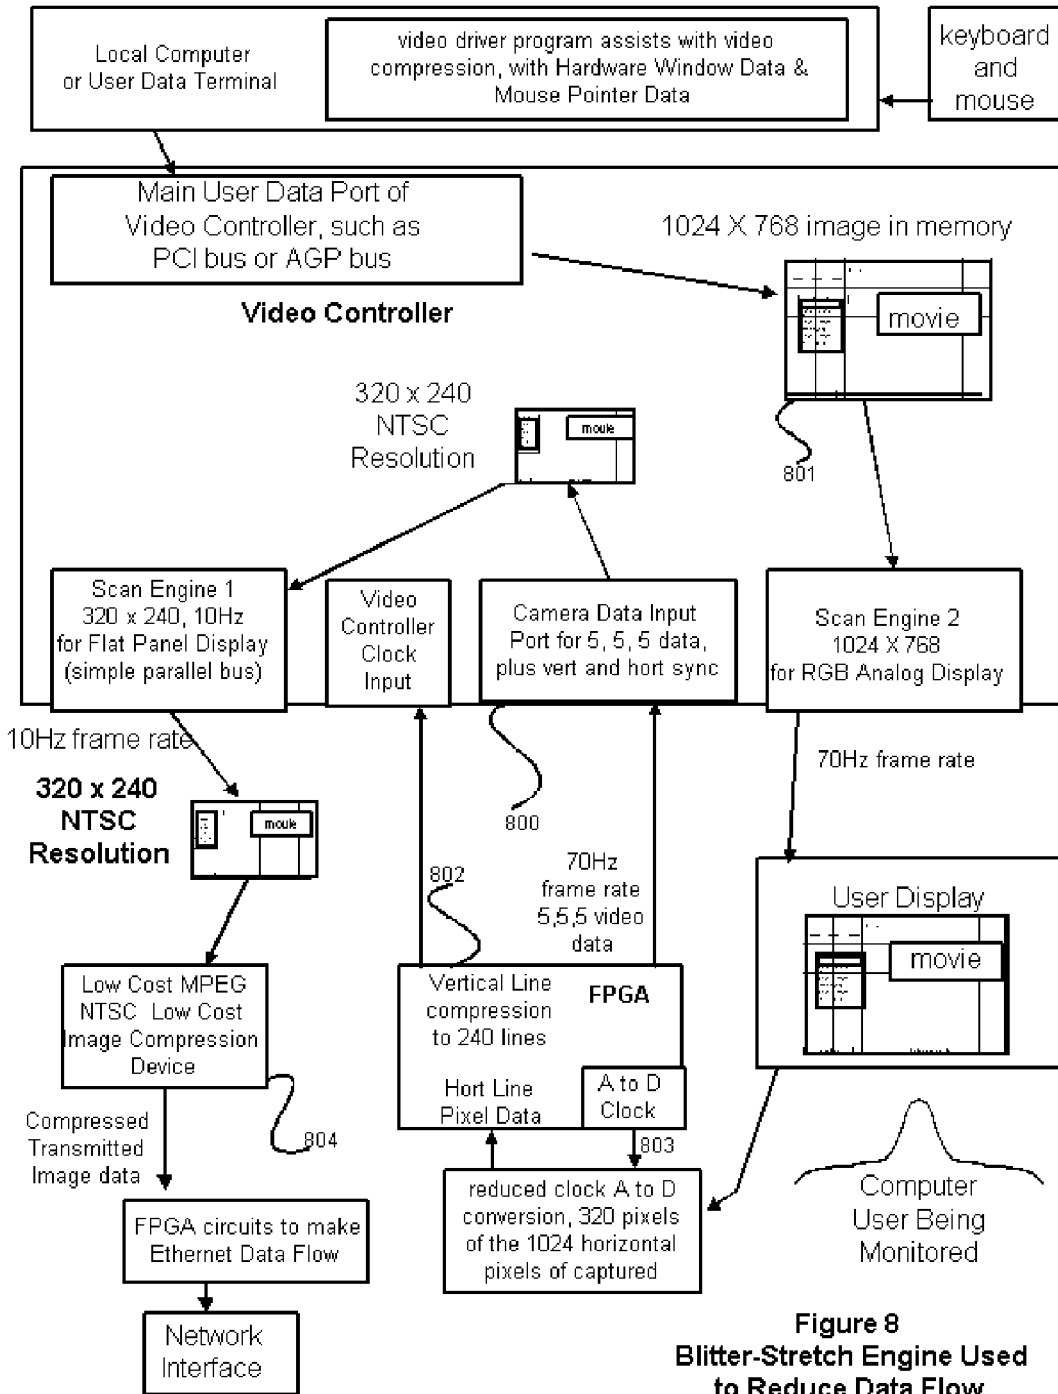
Local Computer or User Data Terminal

video driver program assists with video compression, with Hardware Window Data & Mouse Pointer Data

keyboard and mouse

Main User Data Port of Video Controller, such as PCI bus or AGP bus

1024 X 768 image in memory

movie

Video Controller

320 x 240 NTSC Resolution

movie

801

Scan Engine 1 320 x 240, 10Hz for Flat Panel Display (simple parallel bus)

Video Controller Clock Input

Camera Data Input Port for 5, 5, 5 data, plus vert and hort sync

Scan Engine 2 1024 X 768 for RGB Analog Display

10Hz frame rate

70Hz frame rate

320 x 240 NTSC Resolution

movie

800

802

70Hz frame rate 5,5,5 video data

User Display

movie

Low Cost MPEG NTSC Low Cost Image Compression Device

Vertical Line compression to 240 lines

FPGA

Hort Line Pixel Data

A to D Clock

Compressed Transmitted Image data

804

803

reduced clock A to D conversion, 320 pixels of the 1024 horizontal pixels of captured

Computer User Being Monitored

FPGA circuits to make Ethernet Data Flow

Network Interface

Figure 8
Blitter-Stretch Engine Used to Reduce Data Flow